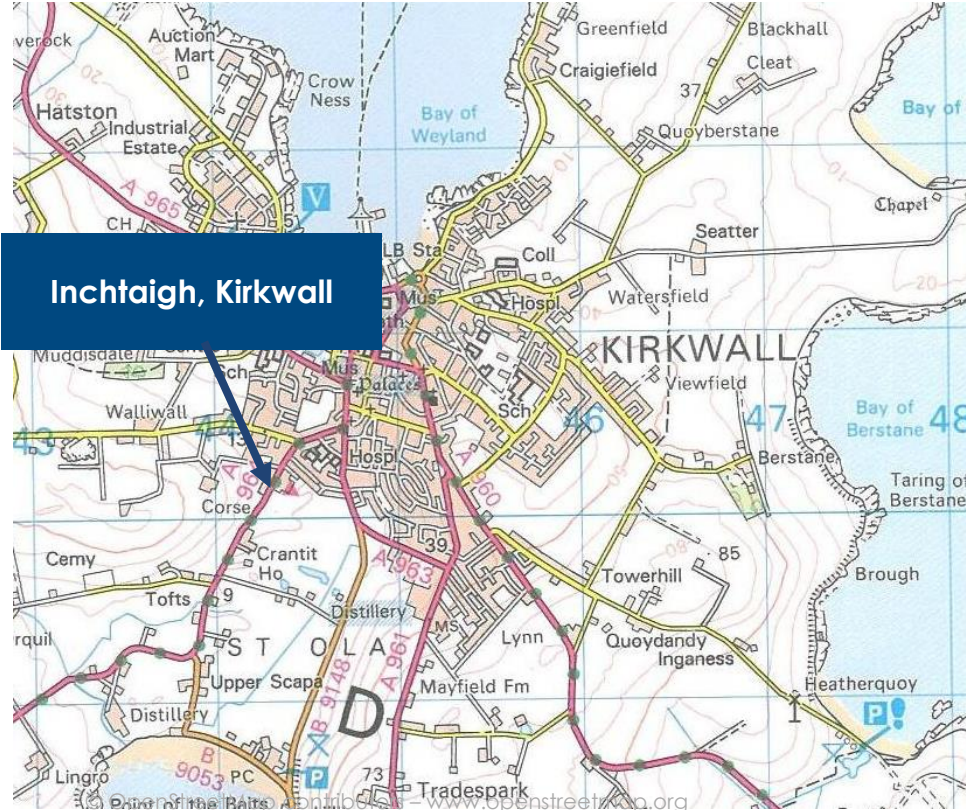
Inchtaigh, Kirkwall

verock
Auction Mart
Hatston
Industrial Estate
Crow Ness
Bay of Weyland
Greenfield
Craigiefield
Blackhall
Cleat
37
Quoyberstane
Bay of
Chapel
A 965
CH
V
LB Sta
Coll
Hospl
Mus
Seatter
Watersfield
KIRKWALL
Muddisdale
Sch
Mus
Palace
Walliwall
43
44
Hospl
Sch
46
Viewfield
47
Bay of Berstane
48
Berstane
Taring of Berstane
A 960
A 96
Corse
Crantit Ho
39
A 963
85
Cemy
Towerhill
Brough
Tofts
9
Distillery
rquil
S T O L A
MS
Lynn
Quoydandy Inganess
A 961
Upper Scapa
B 9148
Mayfield Fm
D
Heatherquoy
Distillery
B 9053
PC
Lingro
P
73
Tradespark
P
Point of the Baits
© OpenStreetMap contributors – www.openstreetmap.org